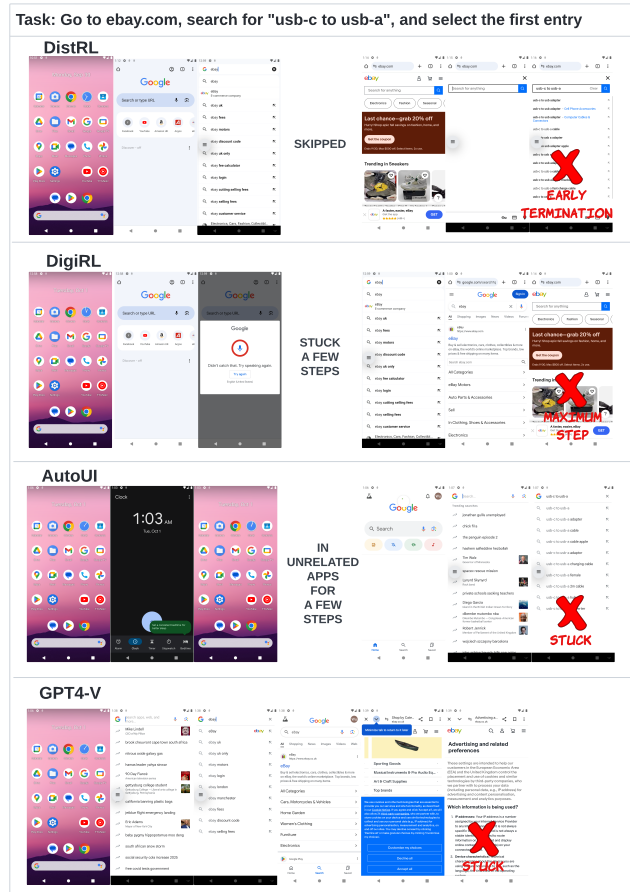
Task: Go to ebay.com, search for "usb-c to usb-a", and select the first entry

DistRL

SKIPPED

EARLY TERMINATION

DigiRL

STUCK A FEW STEPS

MAXIMUM STEP

AutoUI

IN UNRELATED APPS FOR A FEW STEPS

STUCK

GPT4-V

STUCK